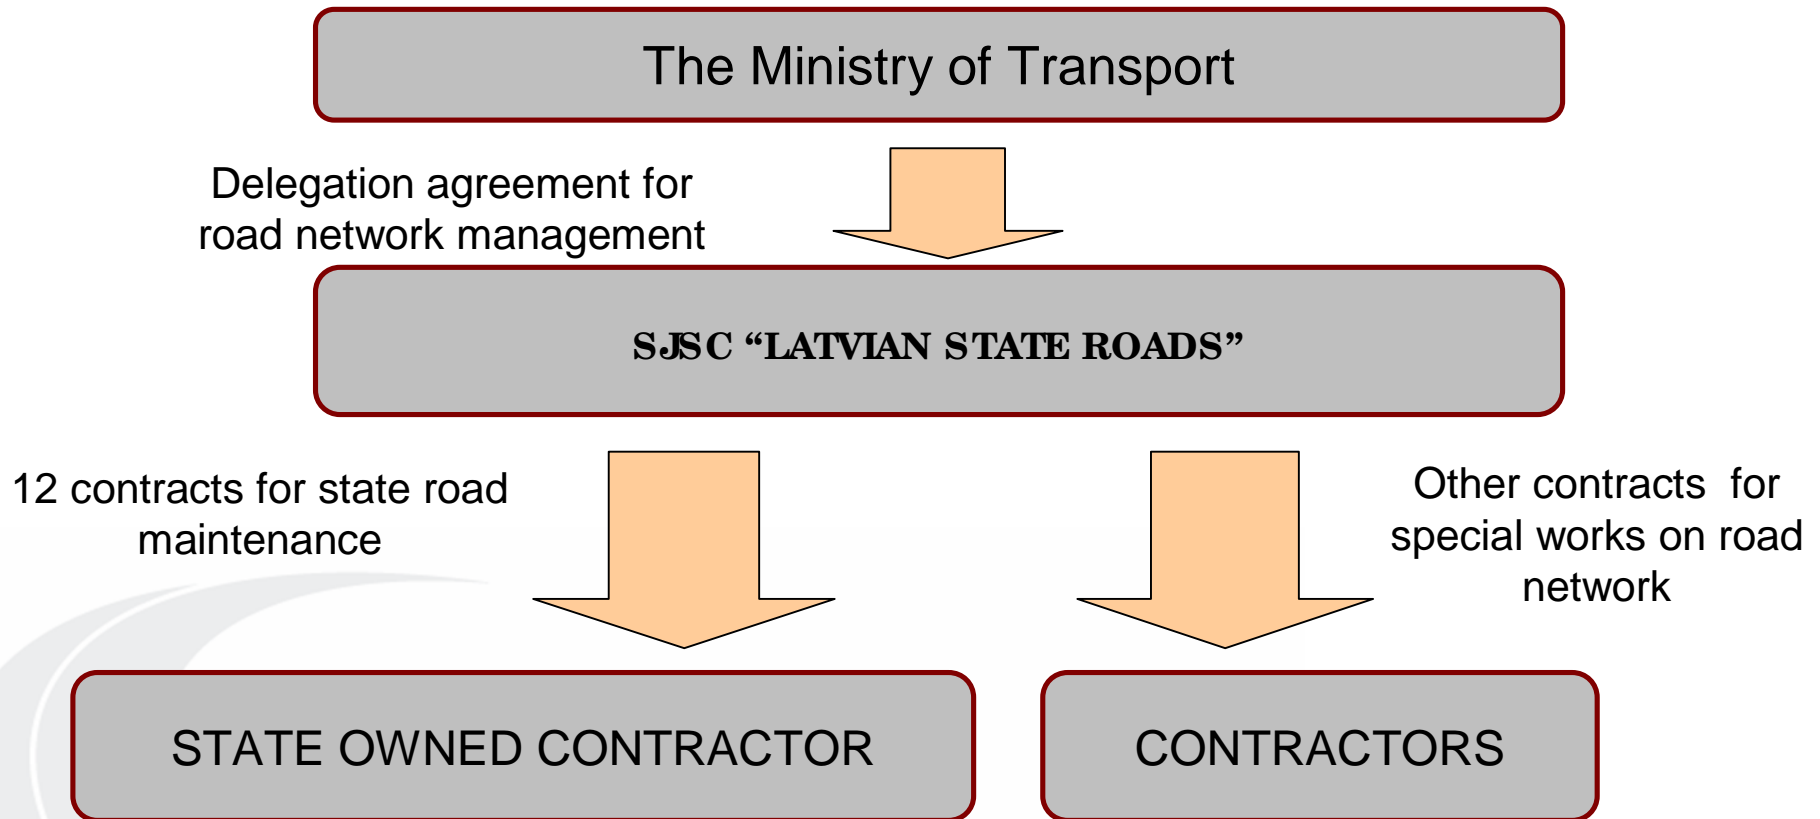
The Ministry of Transport

Delegation agreement for road network management

SJSC “LATVIAN STATE ROADS”

12 contracts for state road maintenance

Other contracts for special works on road network

STATE OWNED CONTRACTOR

CONTRACTORS